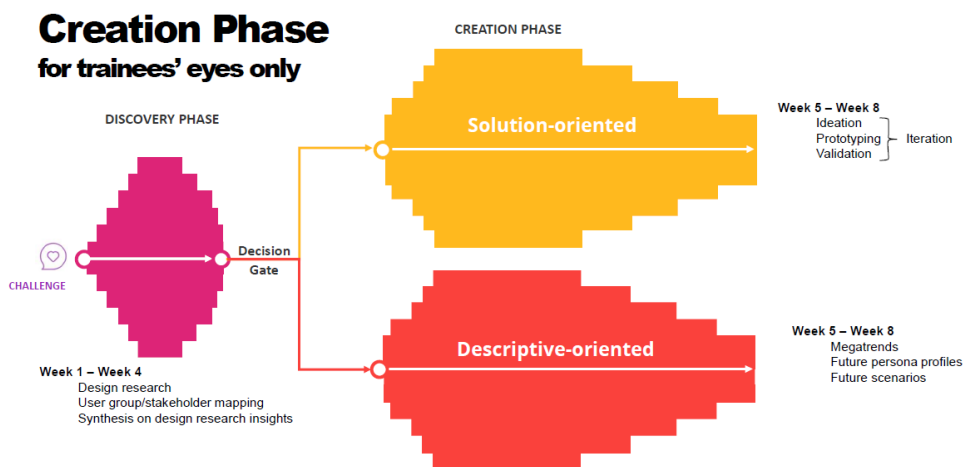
Creation Phase
for trainees' eyes only

DISCOVERY PHASE

CHALLENGE

Decision Gate

Week 1 – Week 4
Design research
User group/stakeholder mapping
Synthesis on design research insights

CREATION PHASE

Solution-oriented

Week 5 – Week 8
Ideation
Prototyping
Validation
Iteration

Descriptive-oriented

Week 5 – Week 8
Megatrends
Future persona profiles
Future scenarios